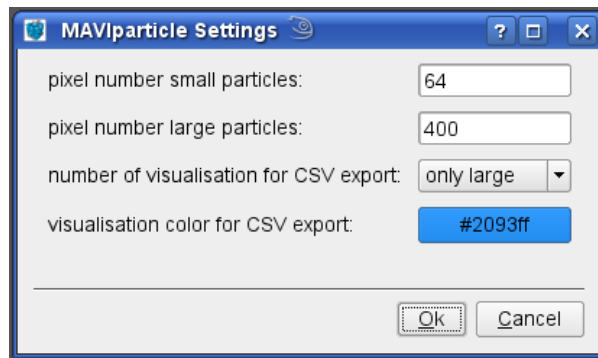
MAVIparticle Settings

?

pixel number small particles: 64

pixel number large particles: 400

number of visualisation for CSV export: only large

visualisation color for CSV export: #2093ff

Ok Cancel